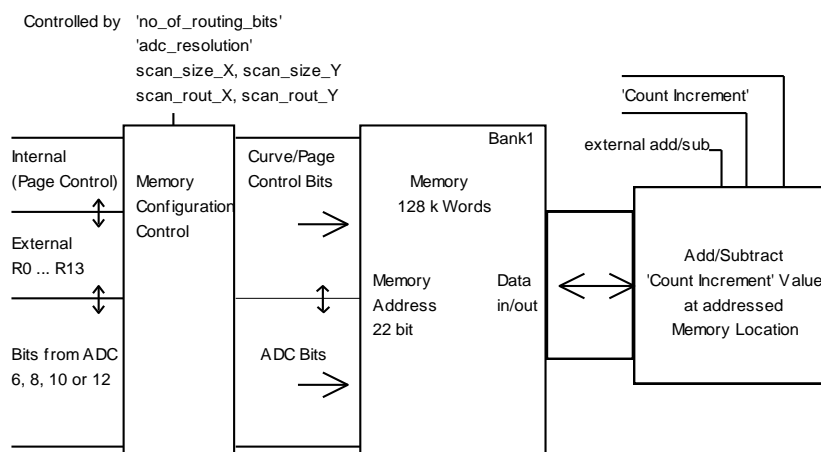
Controlled by 'no_of_routing_bits'
'adc_resolution'
scan_size_X, scan_size_Y
scan_rout_X, scan_rout_Y

Internal
(Page Control)

External
R0 ... R13

Bits from ADC
6, 8, 10 or 12

Memory
Configuration
Control

Curve/Page
Control Bits

ADC Bits

Bank1

Memory
128 k Words

Memory
Address
22 bit

Data
in/out

'Count Increment'

external add/sub

Add/Subtract
'Count Increment' Value
at addressed
Memory Location